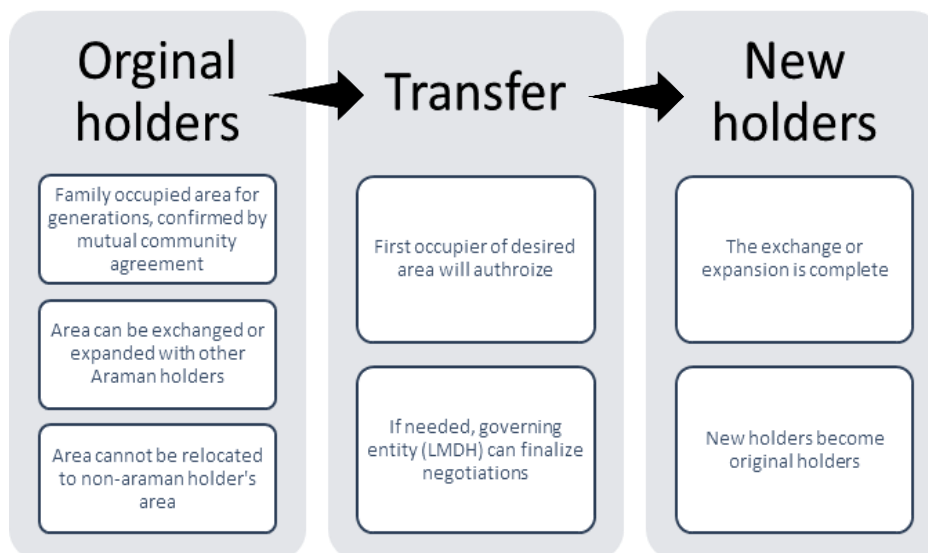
Orginal holders

Family occupied area for generations, confirmed by mutual community agreement

Area can be exchanged or expanded with other Araman holders

Area cannot be relocated to non-araman holder's area

Transfer

First occupier of desired area will authroize

If needed, governing entity (LMDH) can finalize negotiations

New holders

The exchange or expansion is complete

New holders become original holders